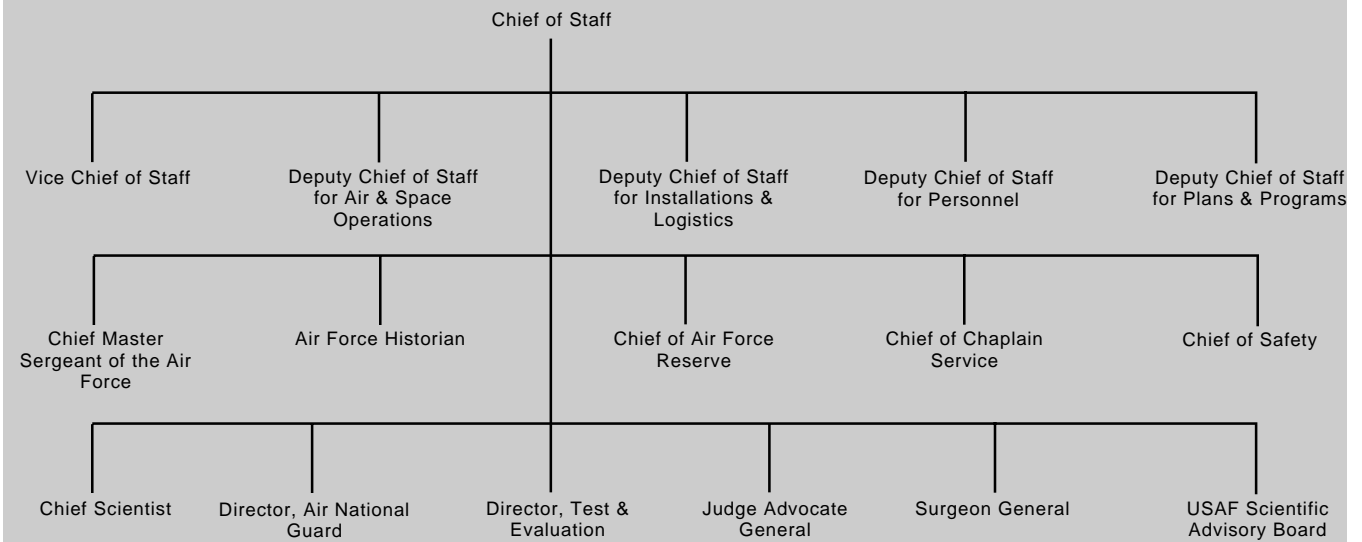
Chief of Staff

Vice Chief of Staff

Deputy Chief of Staff for Air & Space Operations

Deputy Chief of Staff for Installations & Logistics

Deputy Chief of Staff for Personnel

Deputy Chief of Staff for Plans & Programs

Chief Master Sergeant of the Air Force

Air Force Historian

Chief of Air Force Reserve

Chief of Chaplain Service

Chief of Safety

Chief Scientist

Director, Air National Guard

Director, Test & Evaluation

Judge Advocate General

Surgeon General

USAF Scientific Advisory Board